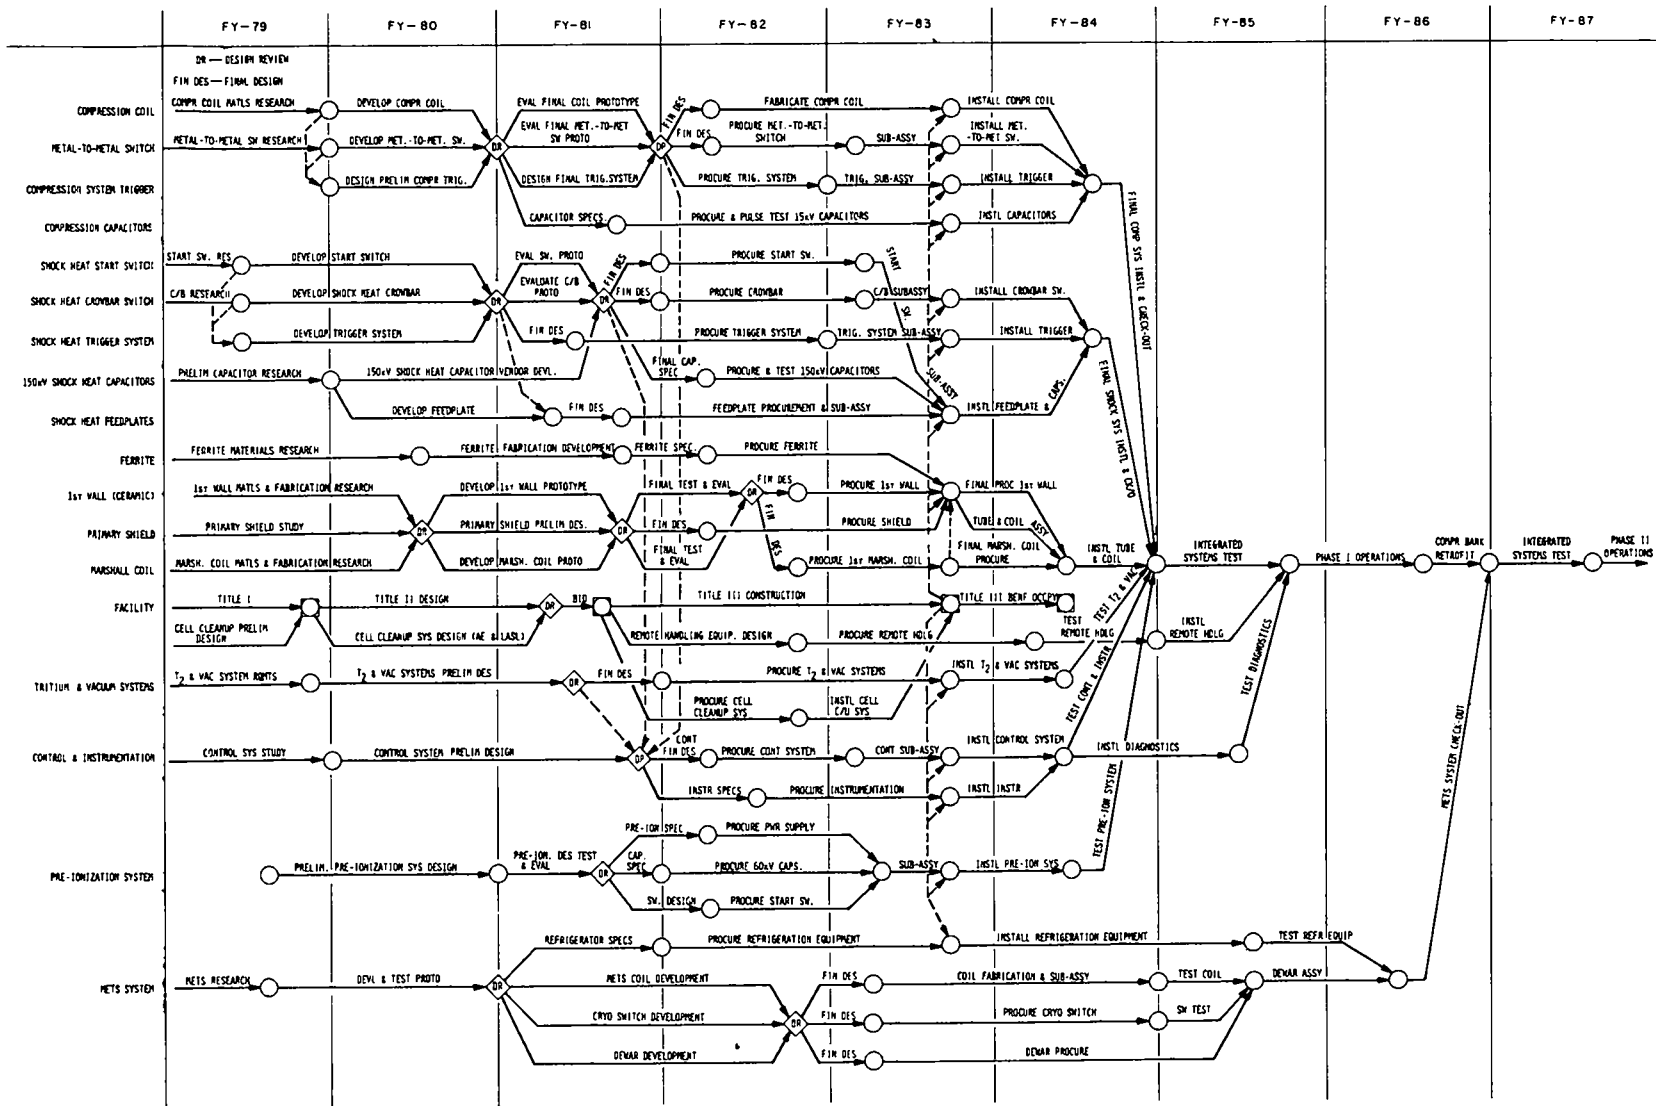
FY-79 FY-80 FY-81 FY-82 FY-83 FY-84 FY-85 FY-86 FY-87

DR — DESIGN REVIEW
FIN DES — FINAL DESIGN

COMPRESSION COIL
METAL-TO-METAL SWITCH
COMPRESSION SYSTEM TRIGGER
COMPRESSION CAPACITORS
SHOCK HEAT START SWITCH
SHOCK HEAT CROWBAR SWITCH
SHOCK HEAT TRIGGER SYSTEM
150kV SHOCK HEAT CAPACITORS
SHOCK HEAT FEEDPLATES
FERRITE
1st WALL (CERAMIC)
PRIMARY SHIELD
MARSHALL COIL
FACILITY
TRITIUM & VACUUM SYSTEMS
CONTROL & INSTRUMENTATION
PRE-IONIZATION SYSTEM
METS SYSTEM

COMPR COIL MATLS RESEARCH
DEVELOP COMPR COIL
EVAL FINAL COIL PROTOTYPE
FIN DES
FABRICATE COMPR COIL
INSTALL COMPR COIL
METAL-TO-METAL SW RESEARCH
DEVELOP MET.-TO-MET. SW.
DR
EVAL FINAL MET.-TO-MET SW PROTO
DP
FIN DES
PROCURE MET.-TO-MET. SWITCH
SUB-ASSY
INSTALL MET.-TO-MET SW.
DESIGN PRELIM COMPR TRIG.
DESIGN FINAL TRIG. SYSTEM
PROCURE TRIG. SYSTEM
TRIG. SUB-ASSY
INSTALL TRIGGER
CAPACITOR SPECS
PROCURE & PULSE TEST 15kV CAPACITORS
INSTL CAPACITORS
FINAL COMP SYS INSTL & CHECK-OUT

START SW. RES
DEVELOP START SWITCH
EVAL SW. PROTO
FIN DES
PROCURE START SW.
START SW. SUB-ASSY
C/B RESEARCH
DEVELOP SHOCK HEAT CROWBAR
DR
EVALUATE C/B PROTO
DR
FIN DES
PROCURE CROWBAR
C/B SUBASSY
INSTALL CROWBAR SW.
DEVELOP TRIGGER SYSTEM
FIN DES
PROCURE TRIGGER SYSTEM
TRIG. SYSTEM SUB-ASSY
INSTALL TRIGGER
PRELIM CAPACITOR RESEARCH
150kV SHOCK HEAT CAPACITOR VENDOR DEVL.
FINAL CAP. SPEC
PROCURE & TEST 150kV CAPACITORS
CAPS.
DEVELOP FEEDPLATE
FIN DES
FEEDPLATE PROCUREMENT & SUB-ASSY
INSTL FEEDPLATE &
FINAL SHOCK SYS INSTL & CK/O

FERRITE MATERIALS RESEARCH
FERRITE FABRICATION DEVELOPMENT
FERRITE SPEC.
PROCURE FERRITE
1st WALL MATLS & FABRICATION RESEARCH
DEVELOP 1st WALL PROTOTYPE
FINAL TEST & EVAL
DR
FIN DES
PROCURE 1st WALL
FINAL PROC 1st WALL
PRIMARY SHIELD STUDY
DR
PRIMARY SHIELD PRELIM DES.
DR
FIN DES
FIN DES
PROCURE SHIELD
TUBE & COIL ASSY
MARSH. COIL MATLS & FABRICATION RESEARCH
DEVELOP MARSH. COIL PROTO
FINAL TEST & EVAL
PROCURE 1st MARSH. COIL
FINAL MARSH. COIL PROCURE
INSTL TUBE & COIL
INTEGRATED SYSTEMS TEST
PHASE I OPERATIONS
COMPR BANK RETROFIT
INTEGRATED SYSTEMS TEST
PHASE II OPERATIONS

TITLE I
TITLE II DESIGN
DR
BID
TITLE III CONSTRUCTION
TITLE III BENF OCCPY
CELL CLEANUP PRELIM DESIGN
CELL CLEANUP SYS DESIGN (AE & LASL)
REMOTE HANDLING EQUIP. DESIGN
PROCURE REMOTE HDLG
TEST REMOTE HDLG
INSTL REMOTE HDLG
TEST $T_2$ & VAC
TEST DIAGNOSTICS
$T_2$ & VAC SYSTEM REQTS
$T_2$ & VAC SYSTEMS PRELIM DES
DR
FIN DES
PROCURE $T_2$ & VAC SYSTEMS
INSTL $T_2$ & VAC SYSTEMS
PROCURE CELL CLEANUP SYS
INSTL CELL C/U SYS
TEST CONT & INSTR
CONTROL SYS STUDY
CONTROL SYSTEM PRELIM DESIGN
DP
CONT FIN DES
PROCURE CONT SYSTEM
CONT SUB-ASSY
INSTL CONTROL SYSTEM
INSTL DIAGNOSTICS
INSTR SPECS
PROCURE INSTRUMENTATION
INSTL INSTR
TEST PRE-ION SYSTEM

PRELIM. PRE-IONIZATION SYS DESIGN
PRE-ION. DES TEST & EVAL
DR
PRE-ION SPEC
CAP. SPEC
PROCURE PWR SUPPLY
PROCURE 60kV CAPS.
SW. DESIGN
PROCURE START SW.
SUB-ASSY
INSTL PRE-ION SYS

REFRIGERATOR SPECS
PROCURE REFRIGERATION EQUIPMENT
INSTALL REFRIGERATION EQUIPMENT
TEST REFR EQUIP
METS SYSTEM CHECK-OUT
METS RESEARCH
DEVL & TEST PROTO
DR
METS COIL DEVELOPMENT
FIN DES
COIL FABRICATION & SUB-ASSY
TEST COIL
DEWAR ASSY
CRYO SWITCH DEVELOPMENT
DR
FIN DES
PROCURE CRYO SWITCH
SW TEST
DEWAR DEVELOPMENT
FIN DES
DEWAR PROCURE